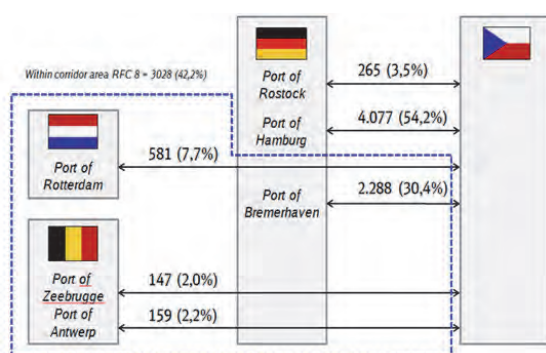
Within corridor area RFC 8 = 3028 (42,2%)

Port of Rostock

265 (3,5%)

Port of Hamburg

4.077 (54,2%)

Port of Rotterdam

581 (7,7%)

Port of Bremerhaven

2.288 (30,4%)

Port of Zeebrugge

147 (2,0%)

Port of Antwerp

159 (2,2%)